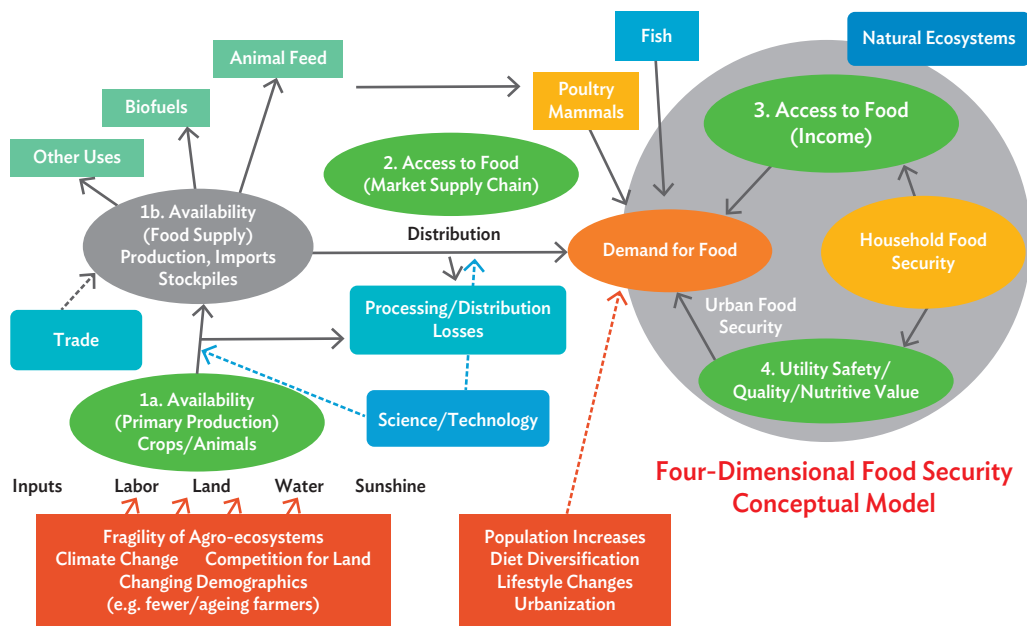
Animal Feed

Fish

Natural Ecosystems

Biofuels

Poultry
Mammals

3. Access to Food
(Income)

Other Uses

2. Access to Food
(Market Supply Chain)

1b. Availability
(Food Supply)
Production, Imports
Stockpiles

Distribution

Demand for Food

Household Food
Security

Urban Food
Security

Trade

Processing/Distribution
Losses

4. Utility Safety/
Quality/Nutritive Value

1a. Availability
(Primary Production)
Crops/Animals

Science/Technology

Four-Dimensional Food Security
Conceptual Model

Inputs Labor Land Water Sunshine

Fragility of Agro-ecosystems
Climate Change Competition for Land
Changing Demographics
(e.g. fewer/ageing farmers)

Population Increases
Diet Diversification
Lifestyle Changes
Urbanization